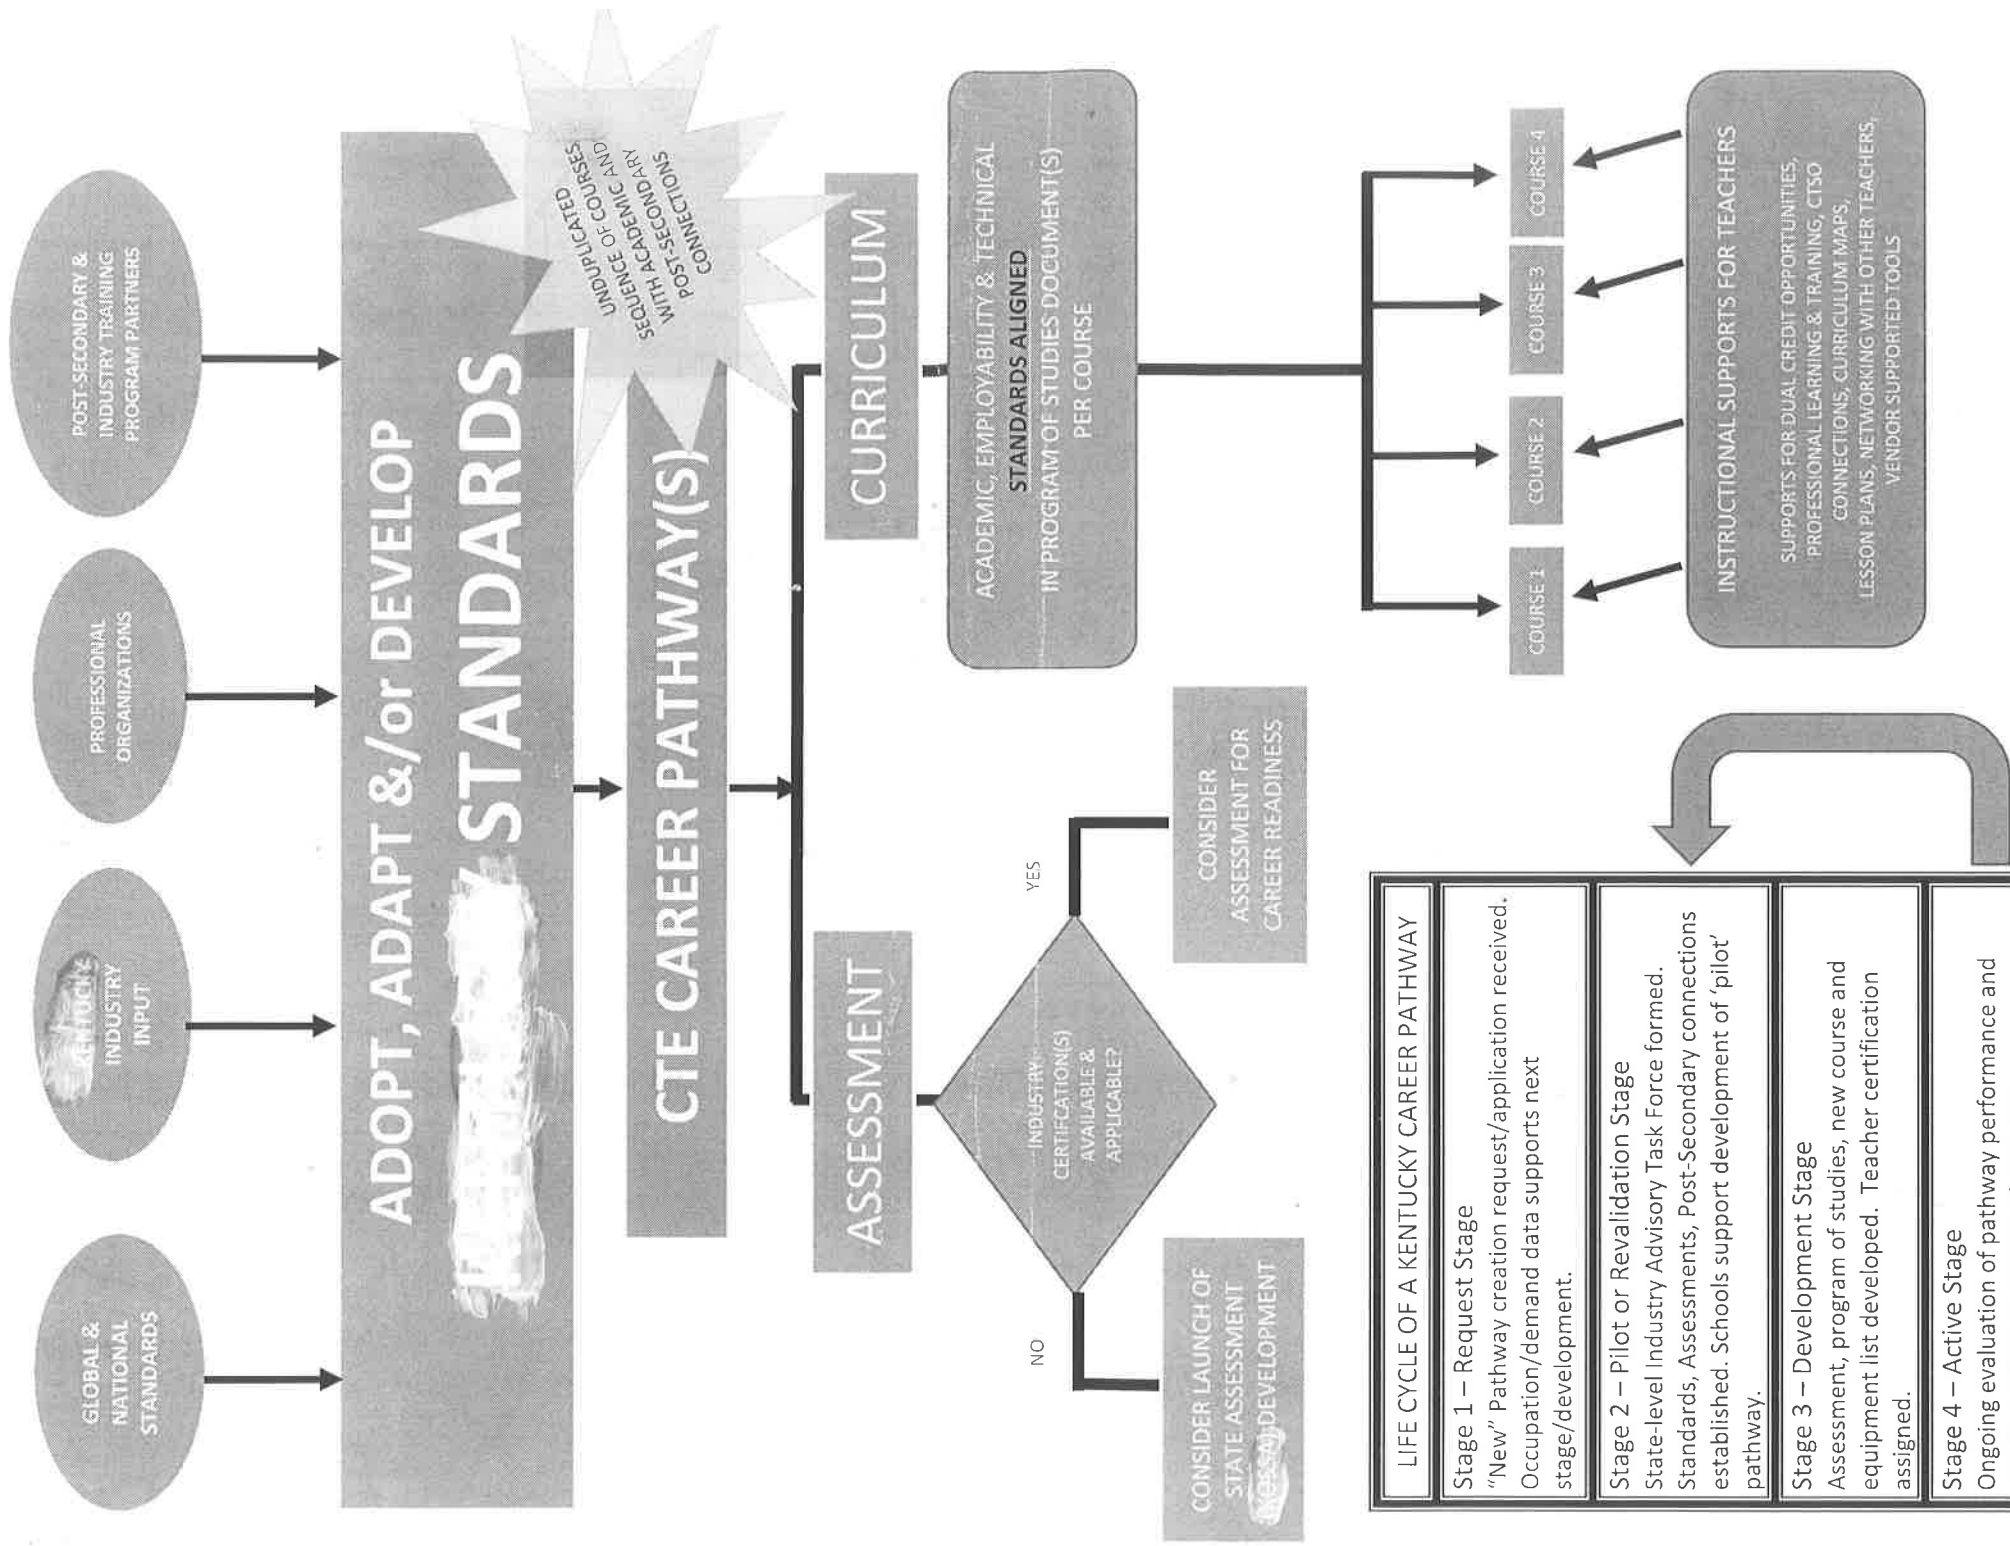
GLOBAL & NATIONAL STANDARDS

KENTUCKY INDUSTRY INPUT

PROFESSIONAL ORGANIZATIONS

POST-SECONDARY & INDUSTRY TRAINING PROGRAM PARTNERS

ADOPT, ADAPT &/or DEVELOP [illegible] STANDARDS

UNDUPLICATED SEQUENCE OF COURSES AND WITH ACADEMIC AND POST-SECONDARY CONNECTIONS

CTE CAREER PATHWAY(S)

CURRICULUM

ACADEMIC, EMPLOYABILITY & TECHNICAL STANDARDS ALIGNED IN PROGRAM OF STUDIES DOCUMENT(S) PER COURSE

COURSE 1

COURSE 2

COURSE 3

COURSE 4

INSTRUCTIONAL SUPPORTS FOR TEACHERS

SUPPORTS FOR DUAL CREDIT OPPORTUNITIES, PROFESSIONAL LEARNING & TRAINING, CTSO CONNECTIONS, CURRICULUM MAPS, LESSON PLANS, NETWORKING WITH OTHER TEACHERS, VENDOR SUPPORTED TOOLS

ASSESSMENT

INDUSTRY CERTIFCATION(S) AVAILABLE & APPLICABLE?

YES

CONSIDER ASSESSMENT FOR CAREER READINESS

NO

CONSIDER LAUNCH OF STATE ASSESSMENT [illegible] DEVELOPMENT

LIFE CYCLE OF A KENTUCKY CAREER PATHWAY

Stage 1 – Request Stage
"New" Pathway creation request/application received. Occupation/demand data supports next stage/development.

Stage 2 – Pilot or Revalidation Stage
State-level Industry Advisory Task Force formed. Standards, Assessments, Post-Secondary connections established. Schools support development of 'pilot' pathway.

Stage 3 – Development Stage
Assessment, program of studies, new course and equipment list developed. Teacher certification assigned.

Stage 4 – Active Stage
Ongoing evaluation of pathway performance and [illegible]